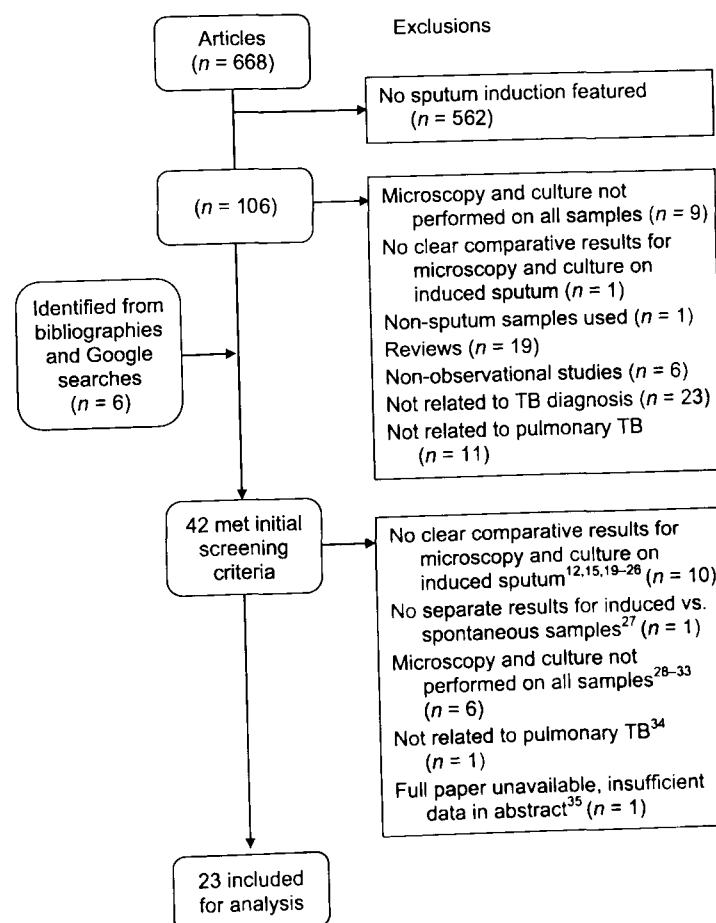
Articles
($n$ = 668)

Exclusions

No sputum induction featured ($n$ = 562)

($n$ = 106)

Microscopy and culture not performed on all samples ($n$ = 9)
No clear comparative results for microscopy and culture on induced sputum ($n$ = 1)
Non-sputum samples used ($n$ = 1)
Reviews ($n$ = 19)
Non-observational studies ($n$ = 6)
Not related to TB diagnosis ($n$ = 23)
Not related to pulmonary TB ($n$ = 11)

Identified from bibliographies and Google searches ($n$ = 6)

42 met initial screening criteria

No clear comparative results for microscopy and culture on induced sputum$^{12,15,19–26}$ ($n$ = 10)
No separate results for induced vs. spontaneous samples$^{27}$ ($n$ = 1)
Microscopy and culture not performed on all samples$^{28–33}$ ($n$ = 6)
Not related to pulmonary TB$^{34}$ ($n$ = 1)
Full paper unavailable, insufficient data in abstract$^{35}$ ($n$ = 1)

23 included for analysis